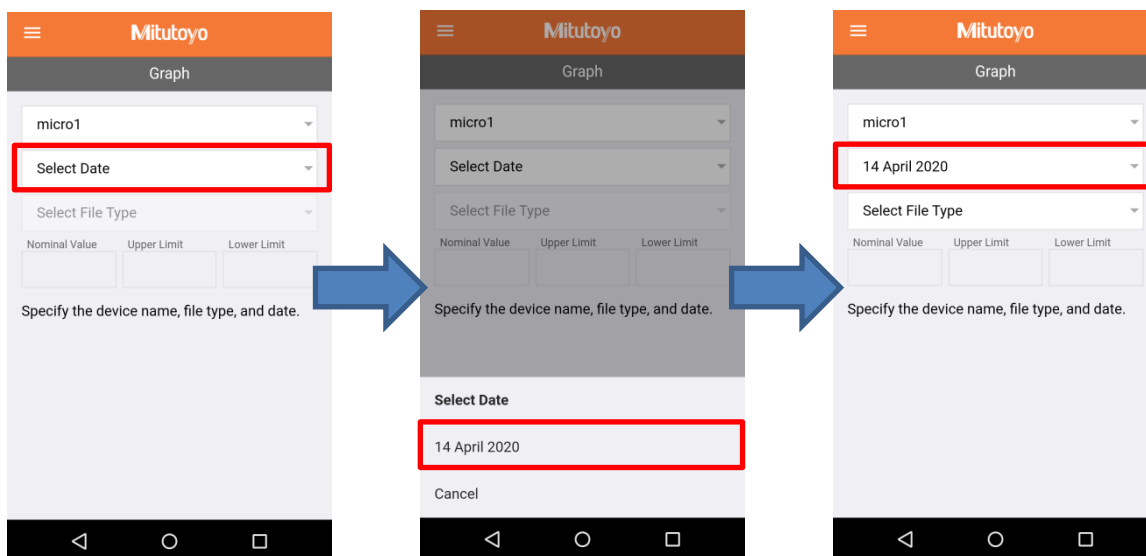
Mitutoyo
Graph
micro1
Select Date
Select File Type
Nominal Value
Upper Limit
Lower Limit
Specify the device name, file type, and date.

Mitutoyo
Graph
micro1
Select Date
Select File Type
Nominal Value
Upper Limit
Lower Limit
Specify the device name, file type, and date.
Select Date
14 April 2020
Cancel

Mitutoyo
Graph
micro1
14 April 2020
Select File Type
Nominal Value
Upper Limit
Lower Limit
Specify the device name, file type, and date.